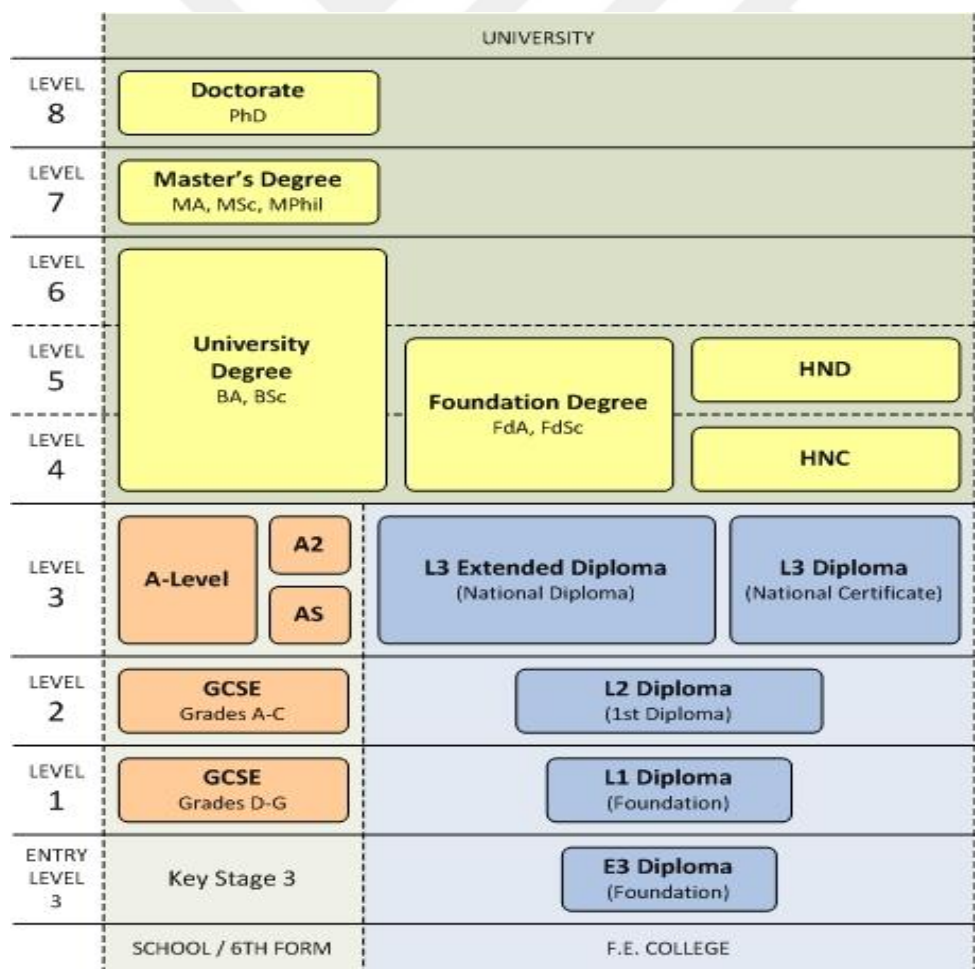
UNIVERSITY

LEVEL 8
Doctorate
PhD

LEVEL 7
Master's Degree
MA, MSc, MPhil

LEVEL 6

LEVEL 5

LEVEL 4

University Degree
BA, BSc

Foundation Degree
FdA, FdSc

HND

HNC

LEVEL 3
A-Level
A2
AS

L3 Extended Diploma
(National Diploma)

L3 Diploma
(National Certificate)

LEVEL 2
GCSE
Grades A-C

L2 Diploma
(1st Diploma)

LEVEL 1
GCSE
Grades D-G

L1 Diploma
(Foundation)

ENTRY LEVEL 3
Key Stage 3

E3 Diploma
(Foundation)

SCHOOL / 6TH FORM

F.E. COLLEGE